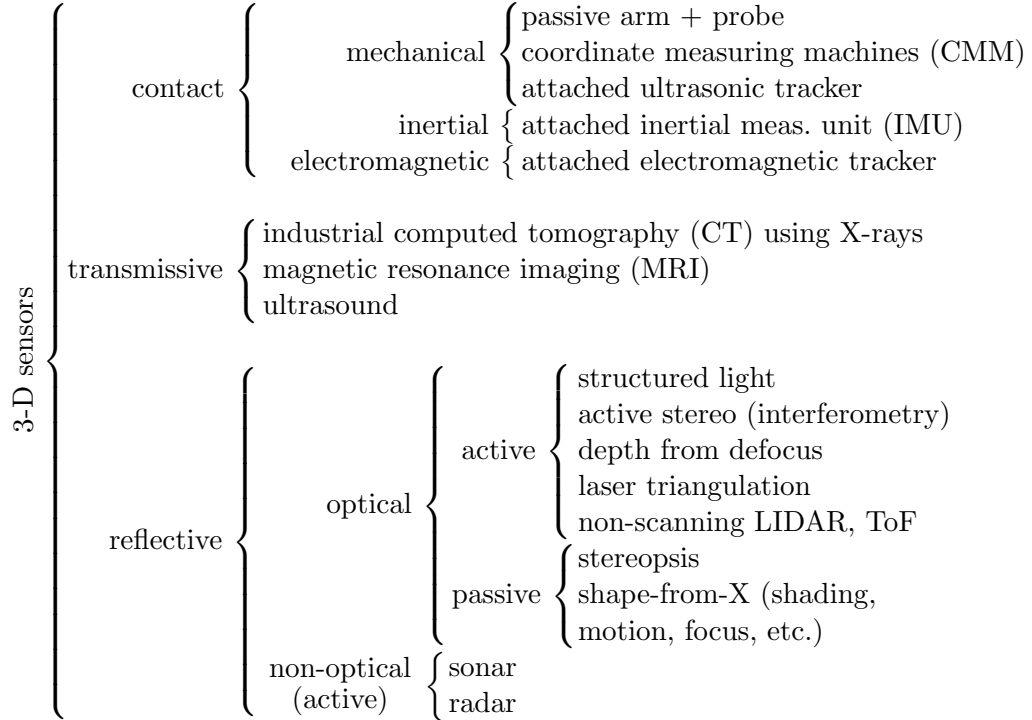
3-D sensors

contact
mechanical
passive arm + probe
coordinate measuring machines (CMM)
attached ultrasonic tracker
inertial
attached inertial meas. unit (IMU)
electromagnetic
attached electromagnetic tracker

transmissive
industrial computed tomography (CT) using X-rays
magnetic resonance imaging (MRI)
ultrasound

reflective
optical
active
structured light
active stereo (interferometry)
depth from defocus
laser triangulation
non-scanning LIDAR, ToF
passive
stereopsis
shape-from-X (shading, motion, focus, etc.)
non-optical (active)
sonar
radar